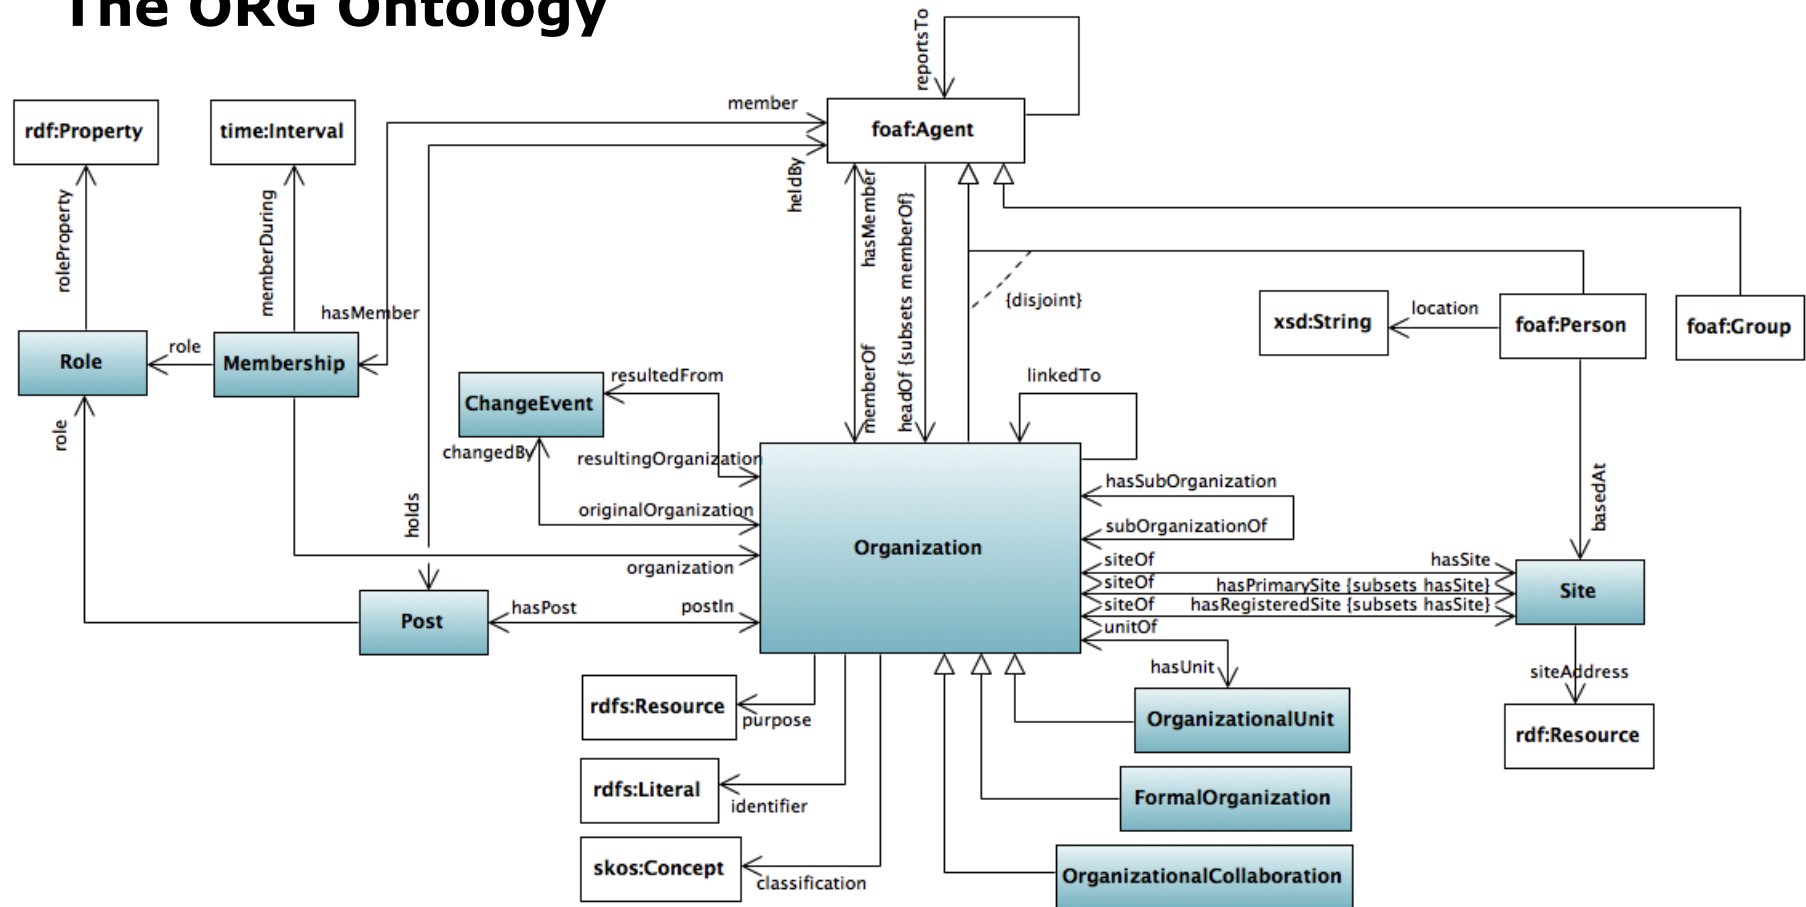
The ORG Ontology

reportsTo

member

foaf:Agent

rdf:Property

time:Interval

heldBy

hasMember

headOf {subsets memberOf}

roleProperty

memberDuring

{disjoint}

hasMember

xsd:String

location

foaf:Person

foaf:Group

Role

role

Membership

resultedFrom

ChangeEvent

memberOf

linkedTo

role

changedBy

resultingOrganization

hasSubOrganization

holds

originalOrganization

subOrganizationOf

basedAt

Organization

organization

siteOf

hasSite

siteOf

hasPrimarySite {subsets hasSite}

Site

siteOf

hasRegisteredSite {subsets hasSite}

Post

hasPost

postIn

unitOf

hasUnit

siteAddress

rdfs:Resource

purpose

OrganizationalUnit

rdf:Resource

rdfs:Literal

identifier

FormalOrganization

skos:Concept

classification

OrganizationalCollaboration